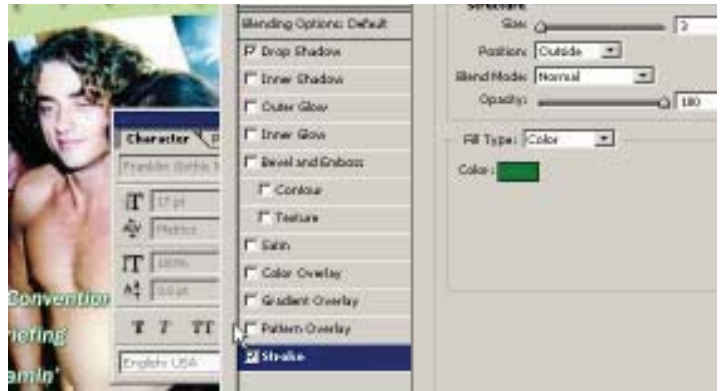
Character P
Franklin Gothic
17 pt
Metrics
100%
0.0 pt
T T TT
English: USA
Convention
riefing
amin'

Blending Options: Default
Drop Shadow
Inner Shadow
Outer Glow
Inner Glow
Bevel and Emboss
Contour
Texture
Satin
Color Overlay
Gradient Overlay
Pattern Overlay
Stroke

Structure
Size: 3
Position: Outside
Blend Mode: Normal
Opacity: 100
Fill Type: Color
Color: